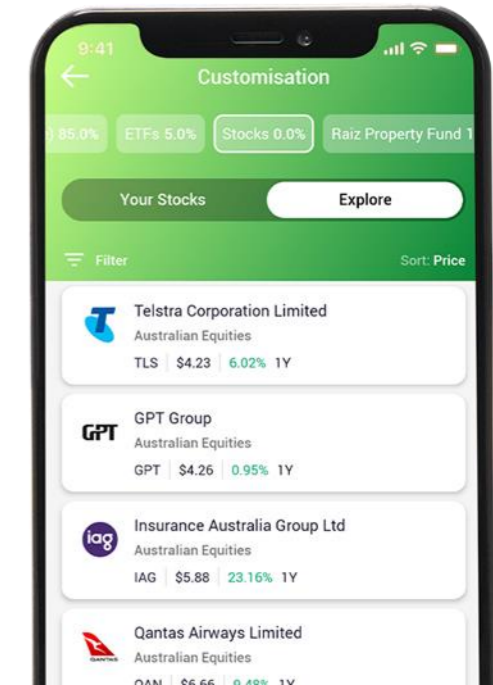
9:41

Customisation

) 85.0% | ETFs 5.0% | Stocks 0.0% | Raiz Property Fund 1

Your Stocks | Explore

Filter

Sort: Price

Telstra Corporation Limited
Australian Equities
TLS | $4.23 | 6.02% 1Y

GPT

GPT Group
Australian Equities
GPT | $4.26 | 0.95% 1Y

iag

Insurance Australia Group Ltd
Australian Equities
IAG | $5.88 | 23.16% 1Y

QANTAS

Qantas Airways Limited
Australian Equities
QAN | $6.66 | 9.48% 1Y